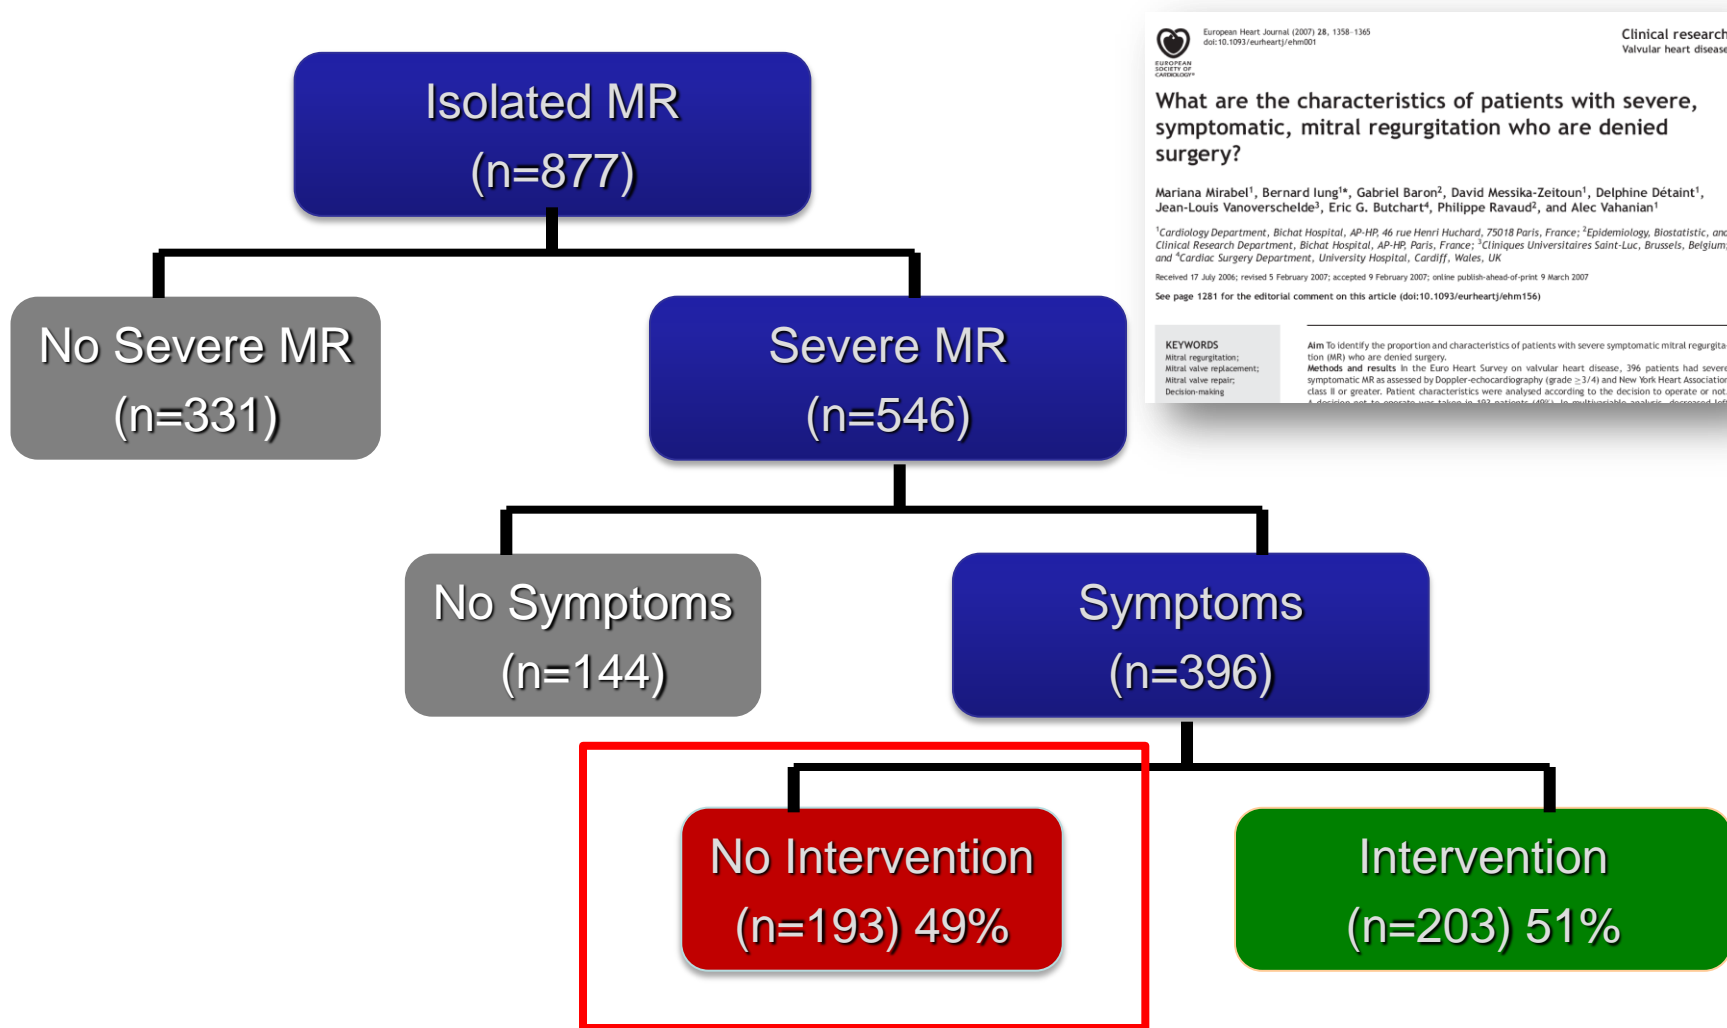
Isolated MR
(n=877)

No Severe MR
(n=331)

Severe MR
(n=546)

No Symptoms
(n=144)

Symptoms
(n=396)

No Intervention
(n=193) 49%

Intervention
(n=203) 51%

EUROPEAN SOCIETY OF CARDIOLOGY

European Heart Journal (2007) 28, 1358–1365
doi:10.1093/eurheartj/ehm001

Clinical research
Valvular heart disease

What are the characteristics of patients with severe, symptomatic, mitral regurgitation who are denied surgery?

Mariana Mirabel$^1$, Bernard Iung$^{1*}$, Gabriel Baron$^2$, David Messika-Zeitoun$^1$, Delphine Détaint$^1$, Jean-Louis Vanoverschelde$^3$, Eric G. Butchart$^4$, Philippe Ravaud$^2$, and Alec Vahanian$^1$

$^1$Cardiology Department, Bichat Hospital, AP-HP, 46 rue Henri Huchard, 75018 Paris, France; $^2$Epidemiology, Biostatistic, and Clinical Research Department, Bichat Hospital, AP-HP, Paris, France; $^3$Cliniques Universitaires Saint-Luc, Brussels, Belgium; and $^4$Cardiac Surgery Department, University Hospital, Cardiff, Wales, UK

Received 17 July 2006; revised 5 February 2007; accepted 9 February 2007; online publish-ahead-of-print 9 March 2007

See page 1281 for the editorial comment on this article (doi:10.1093/eurheartj/ehm156)

KEYWORDS
Mitral regurgitation;
Mitral valve replacement;
Mitral valve repair;
Decision-making

Aim To identify the proportion and characteristics of patients with severe symptomatic mitral regurgitation (MR) who are denied surgery.
Methods and results In the Euro Heart Survey on valvular heart disease, 396 patients had severe symptomatic MR as assessed by Doppler-echocardiography (grade $\geq 3/4$) and New York Heart Association class II or greater. Patient characteristics were analysed according to the decision to operate or not. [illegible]